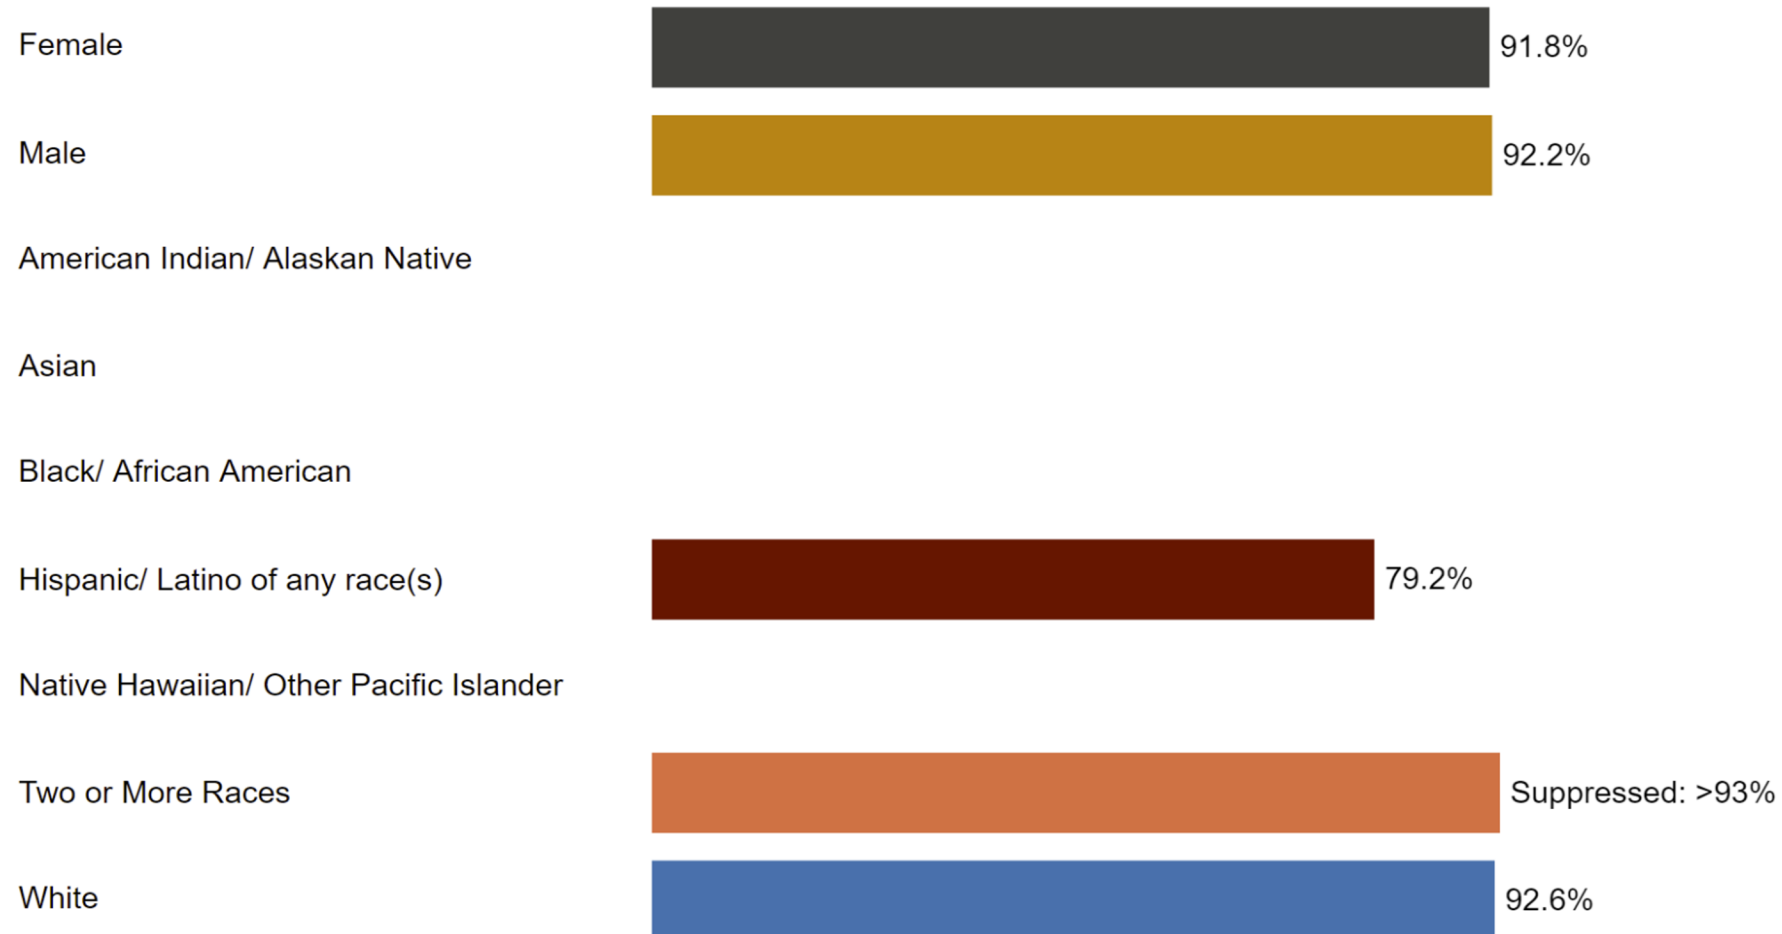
Female 91.8%

Male 92.2%

American Indian/ Alaskan Native

Asian

Black/ African American

Hispanic/ Latino of any race(s) 79.2%

Native Hawaiian/ Other Pacific Islander

Two or More Races Suppressed: >93%

White 92.6%